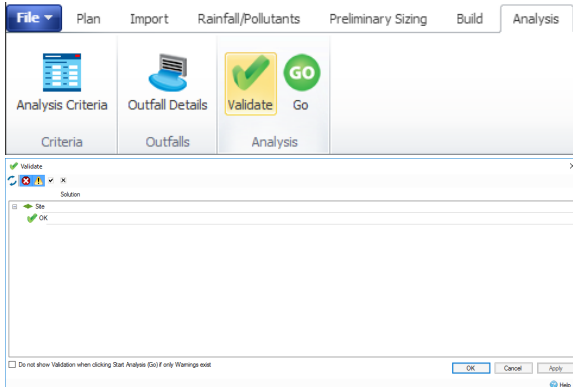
File ▾ Plan Import Rainfall/Pollutants Preliminary Sizing Build Analysis

Analysis Criteria
Criteria

Outfall Details
Outfalls

Validate
GO
Go
Analysis

Validate
×
Solution

Site
OK

Do not show Validation when clicking Start Analysis (Go) if only Warnings exist

OK
Cancel
Apply
Help